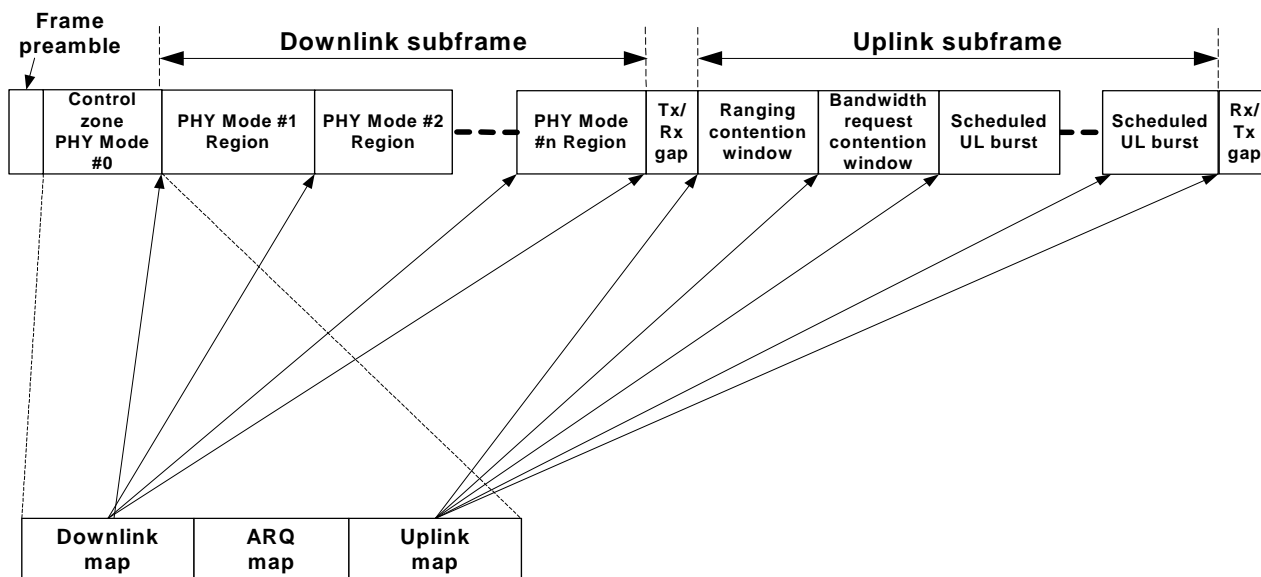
Frame preamble

Downlink subframe

Uplink subframe

Control zone PHY Mode #0

PHY Mode #1 Region

PHY Mode #2 Region

PHY Mode #n Region

Tx/ Rx gap

Ranging contention window

Bandwidth request contention window

Scheduled UL burst

Scheduled UL burst

Rx/ Tx gap

Downlink map

ARQ map

Uplink map